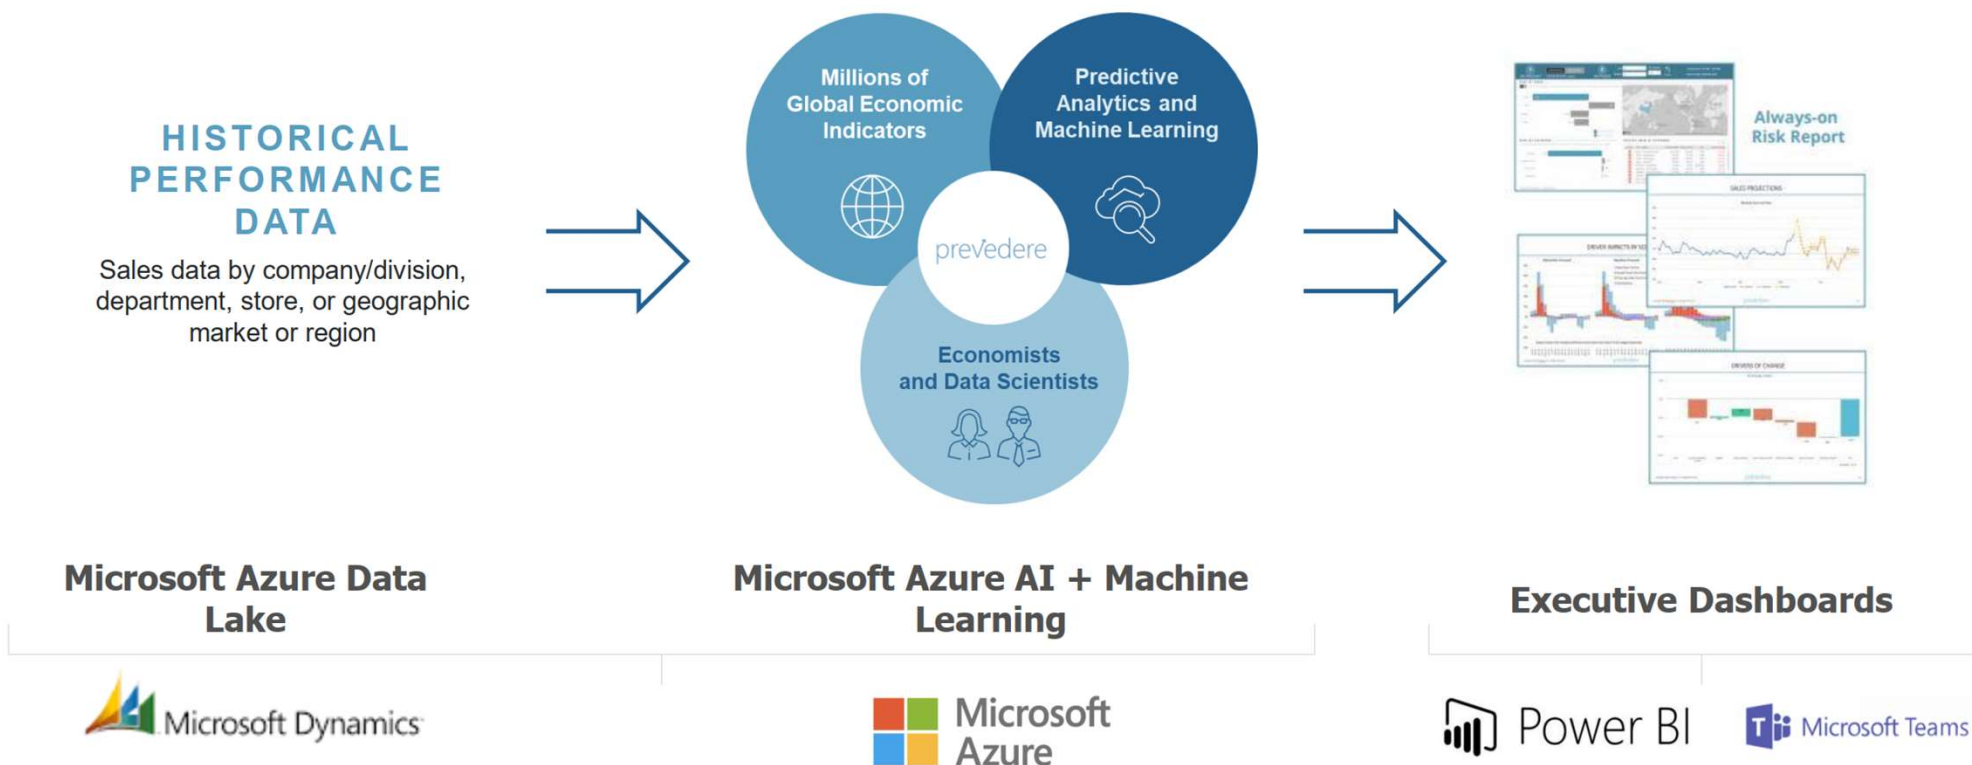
HISTORICAL PERFORMANCE DATA

Sales data by company/division, department, store, or geographic market or region

Millions of Global Economic Indicators

Predictive Analytics and Machine Learning

prevedere

Economists and Data Scientists

Always-on Risk Report

SALES PROJECTIONS

DRIVER IMPACTS

DRIVERS OF CHANGE

Microsoft Azure Data Lake

Microsoft Azure AI + Machine Learning

Executive Dashboards

Microsoft Dynamics

Microsoft Azure

Power BI

Microsoft Teams